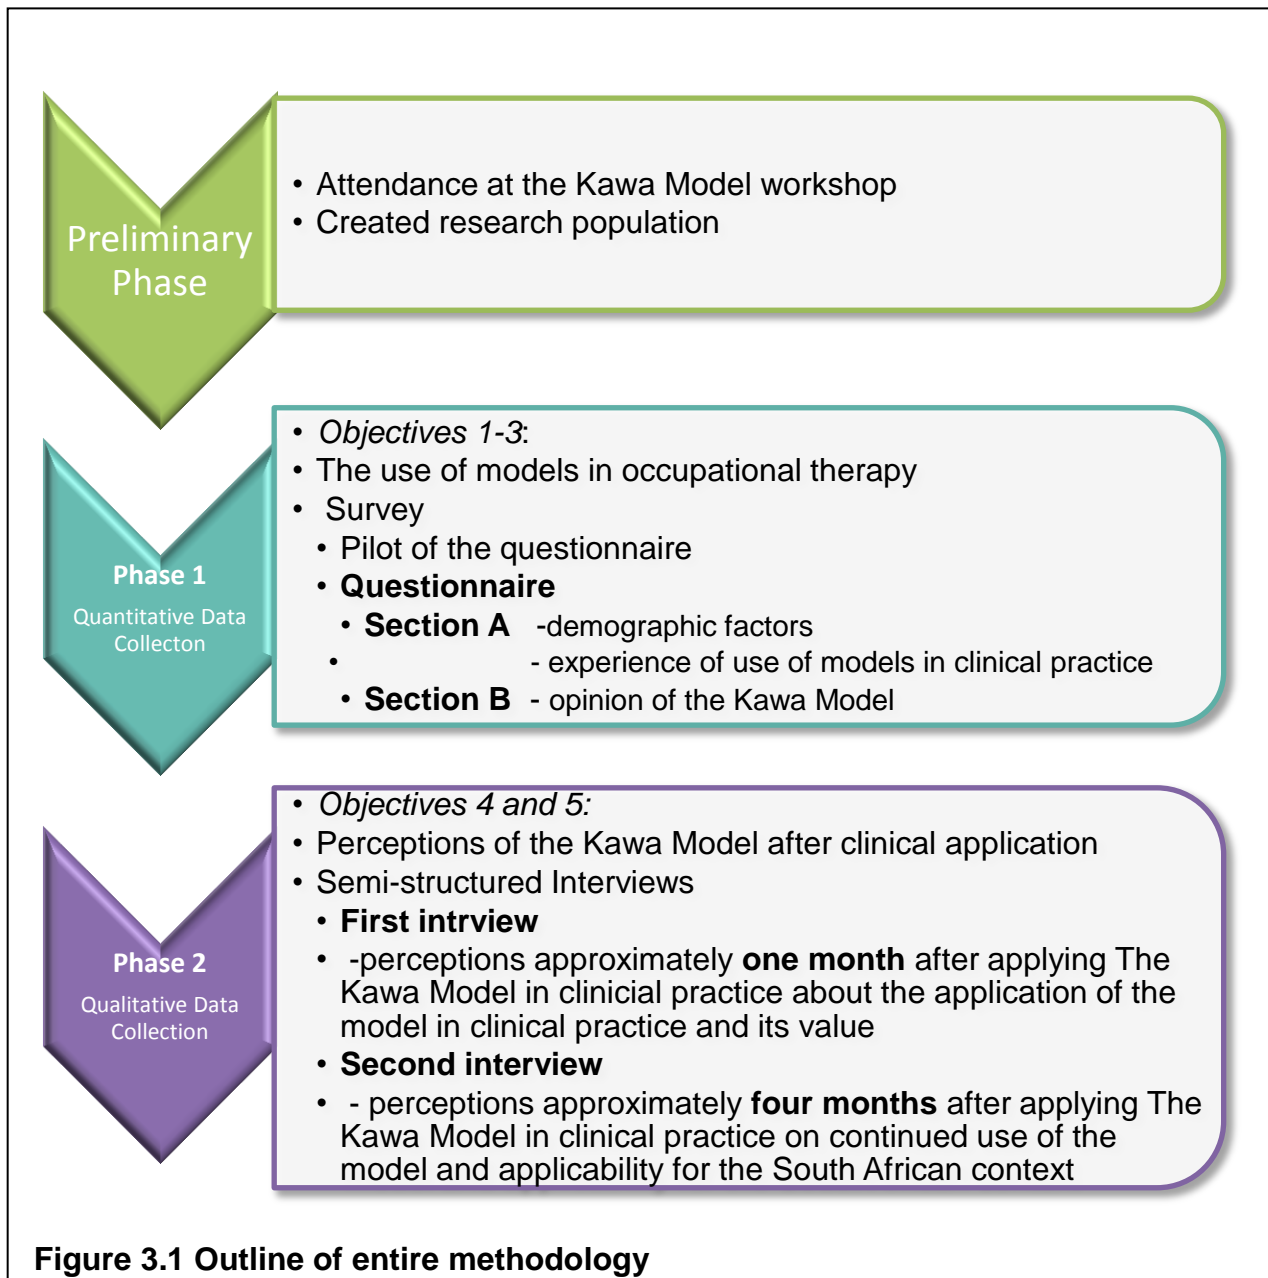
Preliminary Phase

• Attendance at the Kawa Model workshop
• Created research population

Phase 1
Quantitative Data Collecton

• *Objectives 1-3*:
• The use of models in occupational therapy
• Survey
• Pilot of the questionnaire
• **Questionnaire**
• **Section A** -demographic factors
• - experience of use of models in clinical practice
• **Section B** - opinion of the Kawa Model

Phase 2
Qualitative Data Collection

• *Objectives 4 and 5:*
• Perceptions of the Kawa Model after clinical application
• Semi-structured Interviews
• **First intrview**
• -perceptions approximately **one month** after applying The Kawa Model in clinicial practice about the application of the model in clinical practice and its value
• **Second interview**
• - perceptions approximately **four months** after applying The Kawa Model in clinical practice on continued use of the model and applicability for the South African context

**Figure 3.1 Outline of entire methodology**